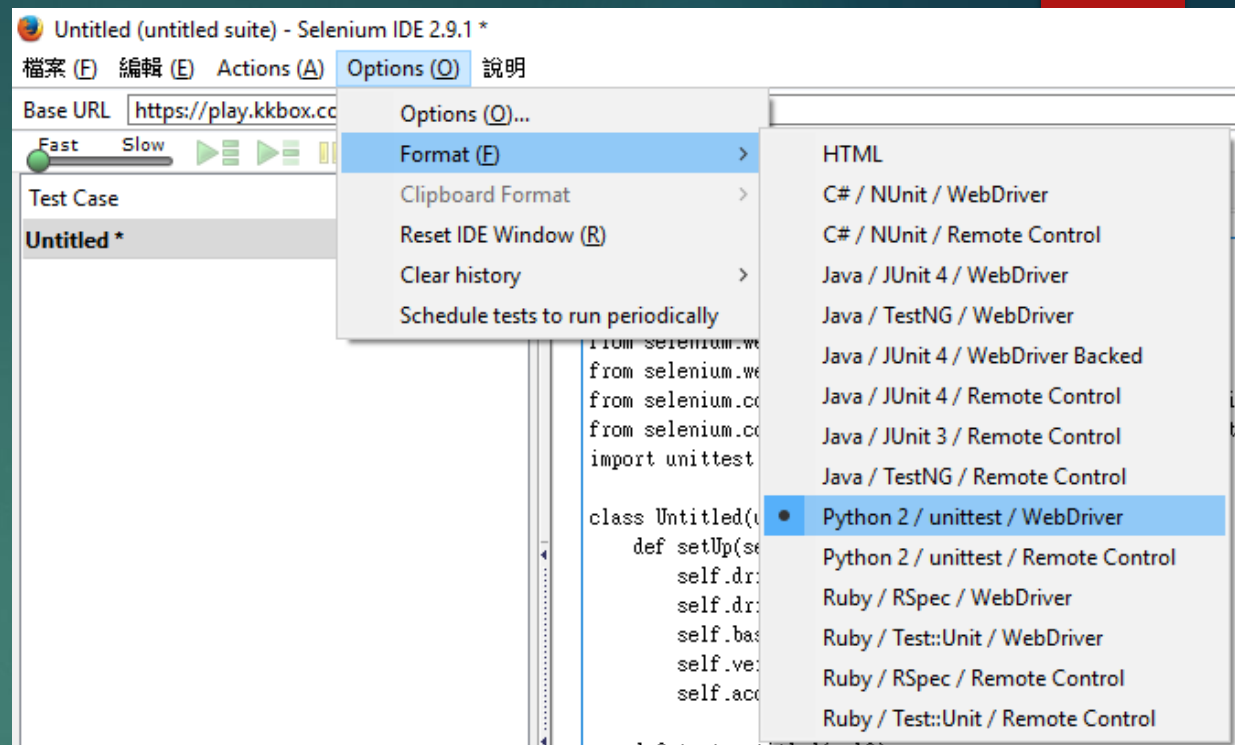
Untitled (untitled suite) - Selenium IDE 2.9.1 *

檔案 (F) 編輯 (E) Actions (A) Options (O) 說明

Base URL https://play.kkbox.co

Fast Slow

Test Case

Untitled *

Options (O)...
Format (F)
Clipboard Format
Reset IDE Window (R)
Clear history
Schedule tests to run periodically

HTML
C# / NUnit / WebDriver
C# / NUnit / Remote Control
Java / JUnit 4 / WebDriver
Java / TestNG / WebDriver
Java / JUnit 4 / WebDriver Backed
Java / JUnit 4 / Remote Control
Java / JUnit 3 / Remote Control
Java / TestNG / Remote Control
Python 2 / unittest / WebDriver
Python 2 / unittest / Remote Control
Ruby / RSpec / WebDriver
Ruby / Test::Unit / WebDriver
Ruby / RSpec / Remote Control
Ruby / Test::Unit / Remote Control

from selenium.we
from selenium.we
from selenium.co
from selenium.co
import unittest

class Untitled(u
    def setUp(se
        self.dr
        self.dr
        self.bas
        self.ve
        self.acc